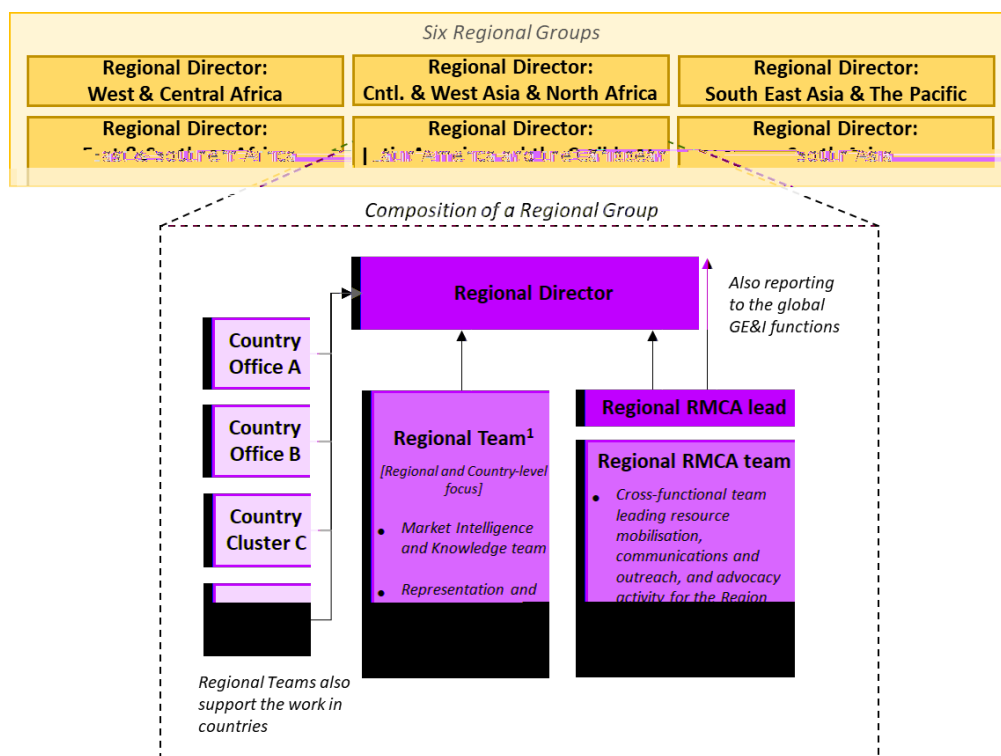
Six Regional Groups

Regional Director: West & Central Africa

Regional Director: Cntl. & West Asia & North Africa

Regional Director: South East Asia & The Pacific

Regional Director: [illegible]

Regional Director: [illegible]

Regional Director: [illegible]

Composition of a Regional Group

Regional Director

Also reporting to the global GE&I functions

Country Office A

Country Office B

Country Cluster C

Regional Team$^1$

[Regional and Country-level focus]

• Market Intelligence and Knowledge team

• Representation and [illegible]

Regional RMCA lead

Regional RMCA team

• Cross-functional team leading resource mobilisation, communications and outreach, and advocacy activity for the Region

Regional Teams also support the work in countries